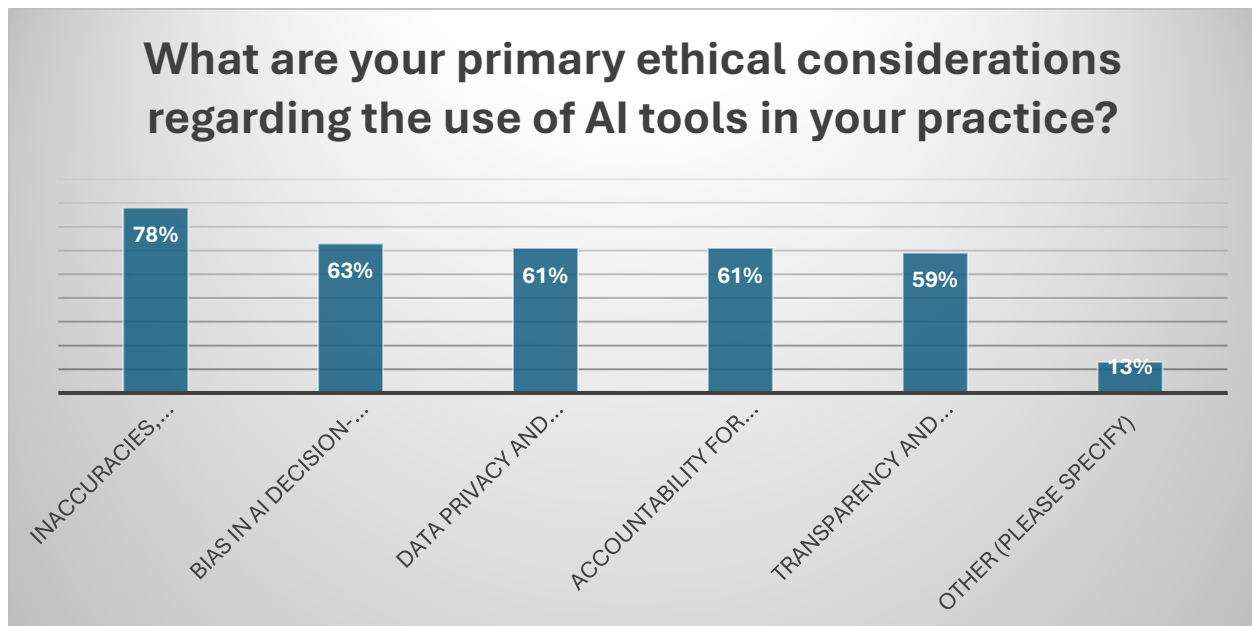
What are your primary ethical considerations regarding the use of AI tools in your practice?

78%
63%
61%
61%
59%
13%

INACCURACIES,...
BIAS IN AI DECISION-...
DATA PRIVACY AND...
ACCOUNTABILITY FOR...
TRANSPARENCY AND...
OTHER (PLEASE SPECIFY)